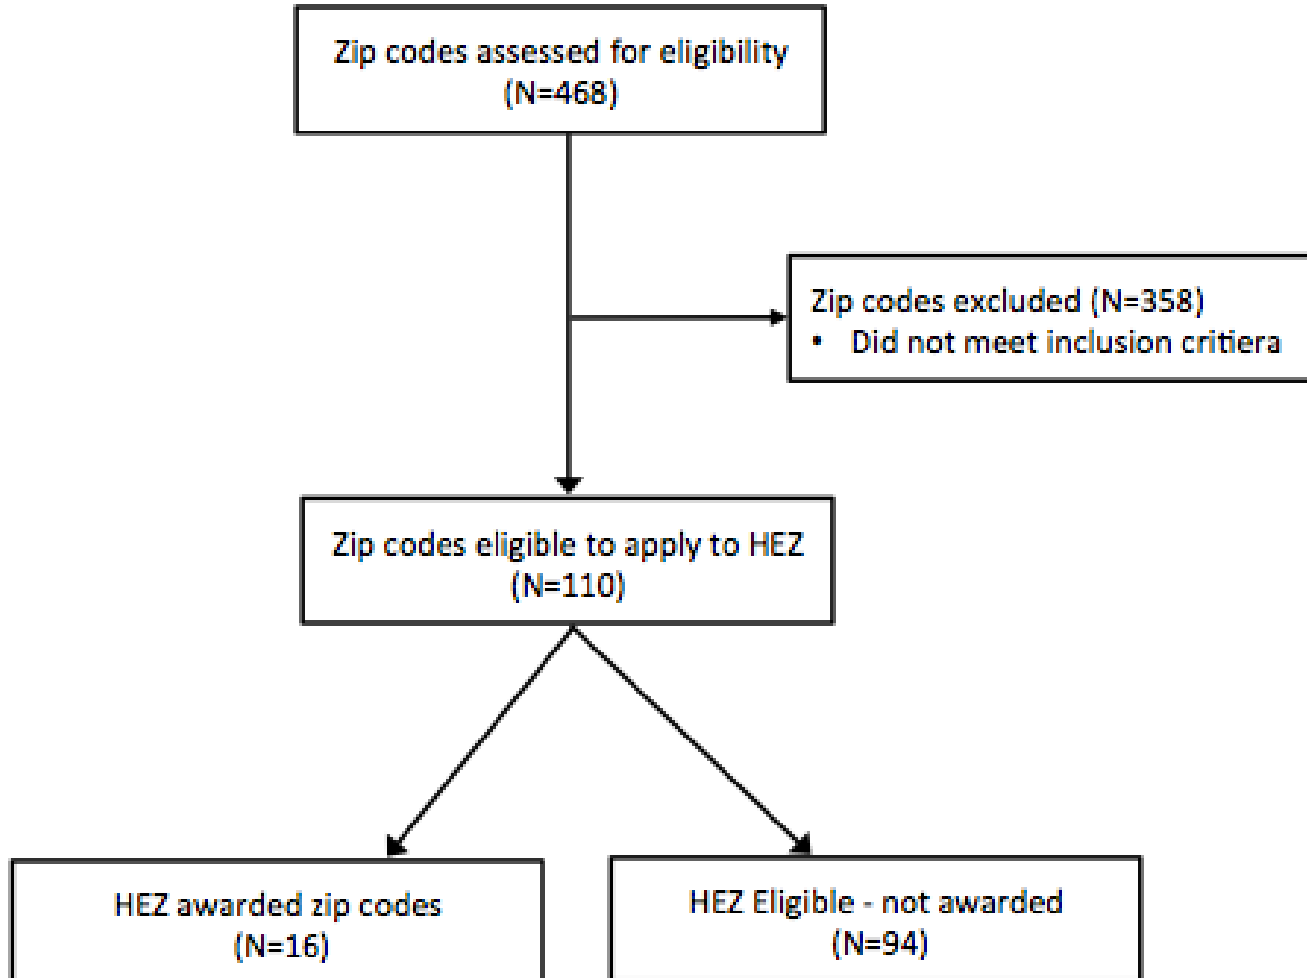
Zip codes assessed for eligibility
(N=468)

Zip codes excluded (N=358)
• Did not meet inclusion critiera

Zip codes eligible to apply to HEZ
(N=110)

HEZ awarded zip codes
(N=16)

HEZ Eligible - not awarded
(N=94)